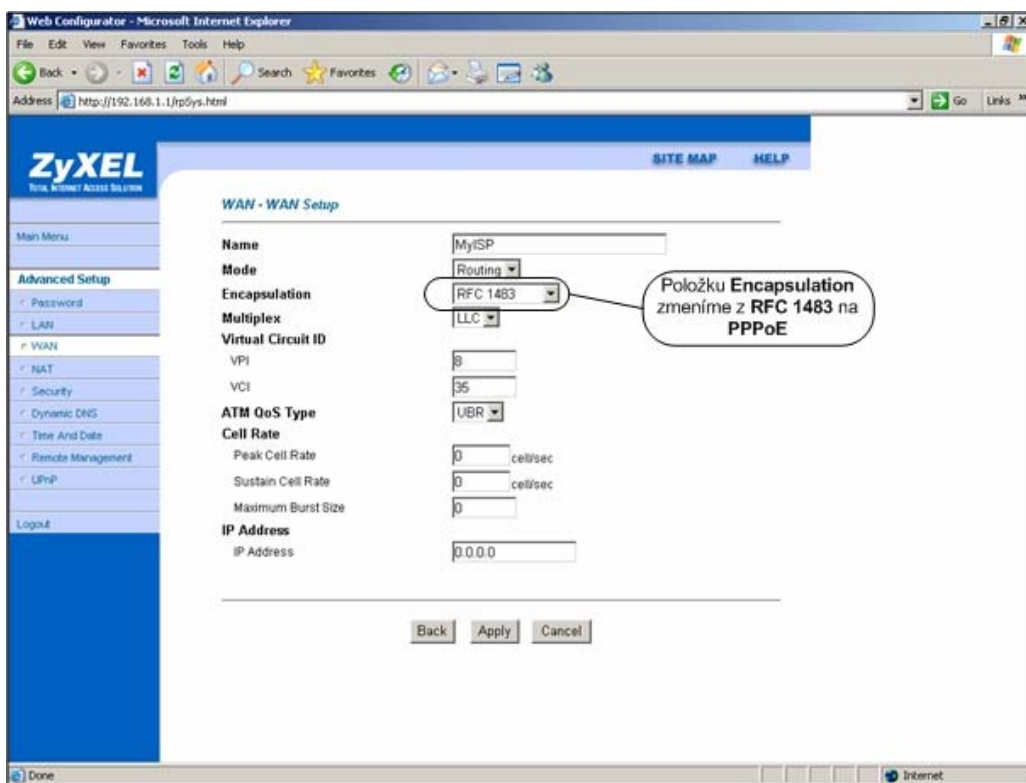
Web Configurator - Microsoft Internet Explorer

File Edit View Favorites Tools Help

Back Search Favorites

Address http://192.168.1.1/rpSys.html

Go Links

ZyXEL
TOTAL INTERNET ACCESS SOLUTION

SITE MAP HELP

Main Menu

Advanced Setup
Password
LAN
WAN
NAT
Security
Dynamic DNS
Time And Date
Remote Management
UPnP

Logout

WAN - WAN Setup

| | |
|---|---|
| Name | MyISP |
| Mode | Routing |
| Encapsulation | RFC 1483 |
| Multiplex | LLC |
| Virtual Circuit ID | |
| VPI | 8 |
| VCI | 35 |
| ATM QoS Type | UBR |
| Cell Rate | |
| Peak Cell Rate | 0 cell/sec |
| Sustain Cell Rate | 0 cell/sec |
| Maximum Burst Size | 0 |
| IP Address | |
| IP Address | 0.0.0.0 |

Položku **Encapsulation** zmeníme z **RFC 1483** na **PPPoE**

Back Apply Cancel

Done

Internet